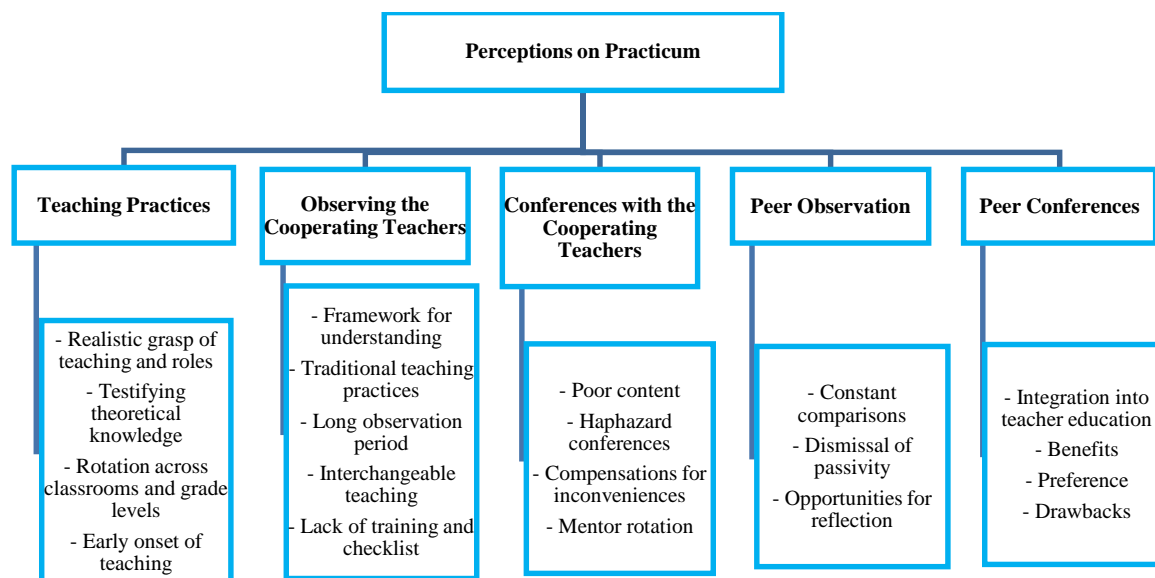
Perceptions on Practicum

Teaching Practices

- Realistic grasp of teaching and roles
- Testifying theoretical knowledge
- Rotation across classrooms and grade levels
- Early onset of teaching

Observing the Cooperating Teachers

- Framework for understanding
- Traditional teaching practices
- Long observation period
- Interchangeable teaching
- Lack of training and checklist

Conferences with the Cooperating Teachers

- Poor content
- Haphazard conferences
- Compensations for inconveniences
- Mentor rotation

Peer Observation

- Constant comparisons
- Dismissal of passivity
- Opportunities for reflection

Peer Conferences

- Integration into teacher education
- Benefits
- Preference
- Drawbacks